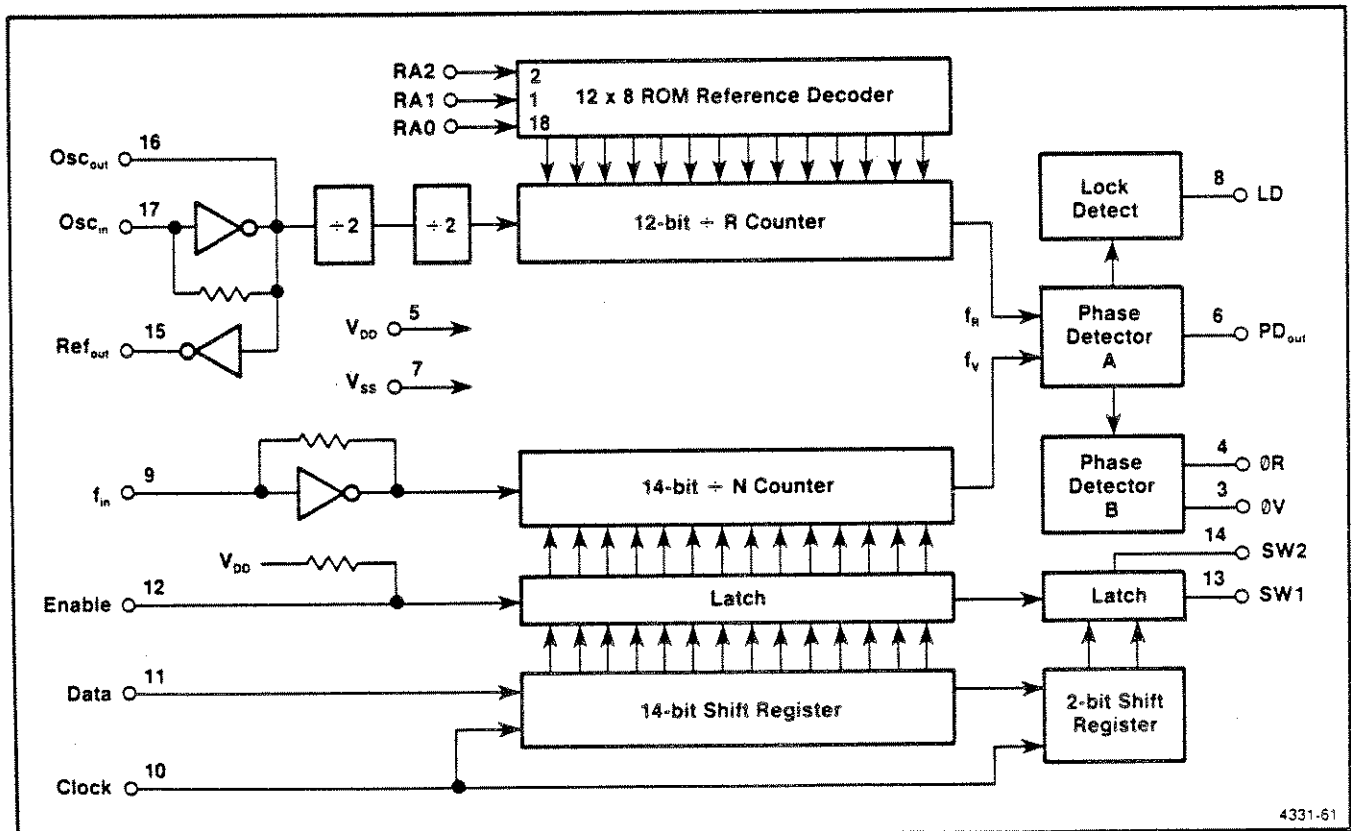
RA2 2
RA1 1
RA0 18
12 x 8 ROM Reference Decoder

$Osc_{out}$ 16
$Osc_{in}$ 17
$\div 2$
$\div 2$
12-bit $\div$ R Counter
Lock Detect
8 LD

$Ref_{out}$ 15
$V_{DD}$ 5
$V_{SS}$ 7
$f_R$
$f_V$
Phase Detector A
6 $PD_{out}$

Phase Detector B
4 ØR
3 ØV

$f_{in}$ 9
14-bit $\div$ N Counter

$V_{DD}$
Enable 12
Latch
14 SW2
Latch
13 SW1

Data 11
14-bit Shift Register
2-bit Shift Register

Clock 10

4331-61